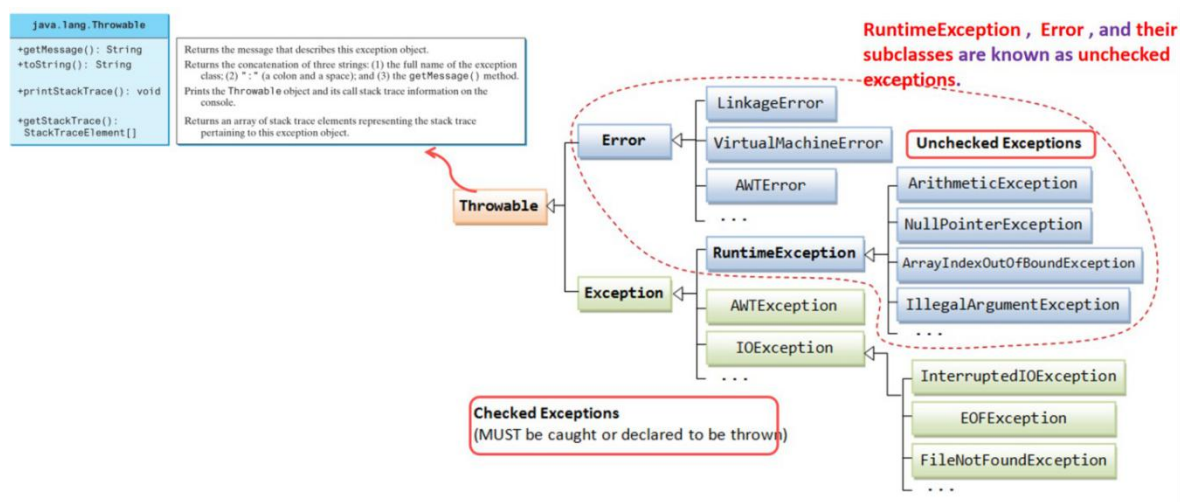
java.lang.Throwable

+getMessage(): String
+toString(): String

+printStackTrace(): void

+getStackTrace(): StackTraceElement[]

Returns the message that describes this exception object.

Returns the concatenation of three strings: (1) the full name of the exception class; (2) ":" (a colon and a space); and (3) the getMessage() method.

Prints the Throwable object and its call stack trace information on the console.

Returns an array of stack trace elements representing the stack trace pertaining to this exception object.

RuntimeException , Error , and their subclasses are known as unchecked exceptions.

Unchecked Exceptions

Throwable

Error

LinkageError

VirtualMachineError

AWTError

...

Exception

RuntimeException

ArithmeticException

NullPointerException

ArrayIndexOutOfBoundException

IllegalArgumentException

...

AWTException

IOException

...

InterruptedIOException

EOFException

FileNotFoundException

...

Checked Exceptions
(MUST be caught or declared to be thrown)